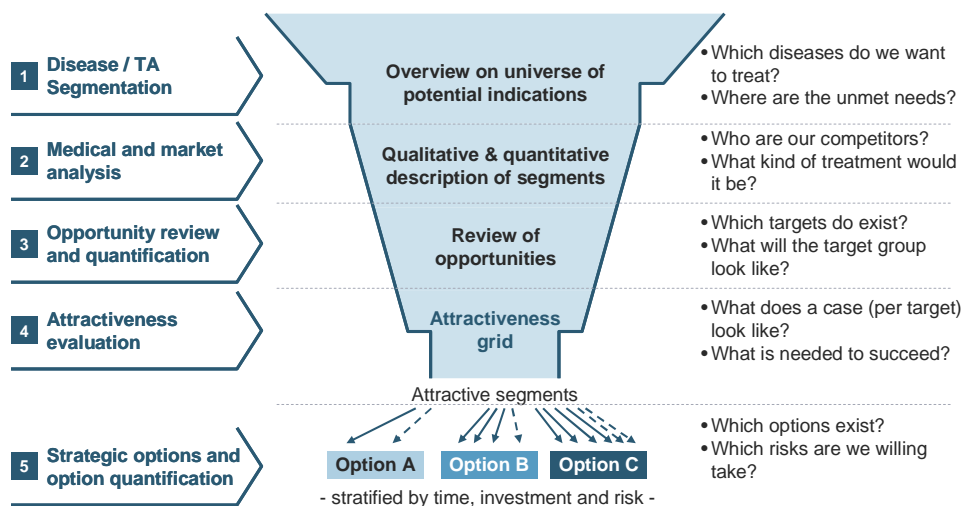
1 Disease / TA Segmentation

Overview on universe of potential indications

• Which diseases do we want to treat?
• Where are the unmet needs?

2 Medical and market analysis

Qualitative & quantitative description of segments

• Who are our competitors?
• What kind of treatment would it be?

3 Opportunity review and quantification

Review of opportunities

• Which targets do exist?
• What will the target group look like?

4 Attractiveness evaluation

Attractiveness grid

• What does a case (per target) look like?
• What is needed to succeed?

Attractive segments

5 Strategic options and option quantification

Option A Option B Option C

- stratified by time, investment and risk -

• Which options exist?
• Which risks are we willing take?